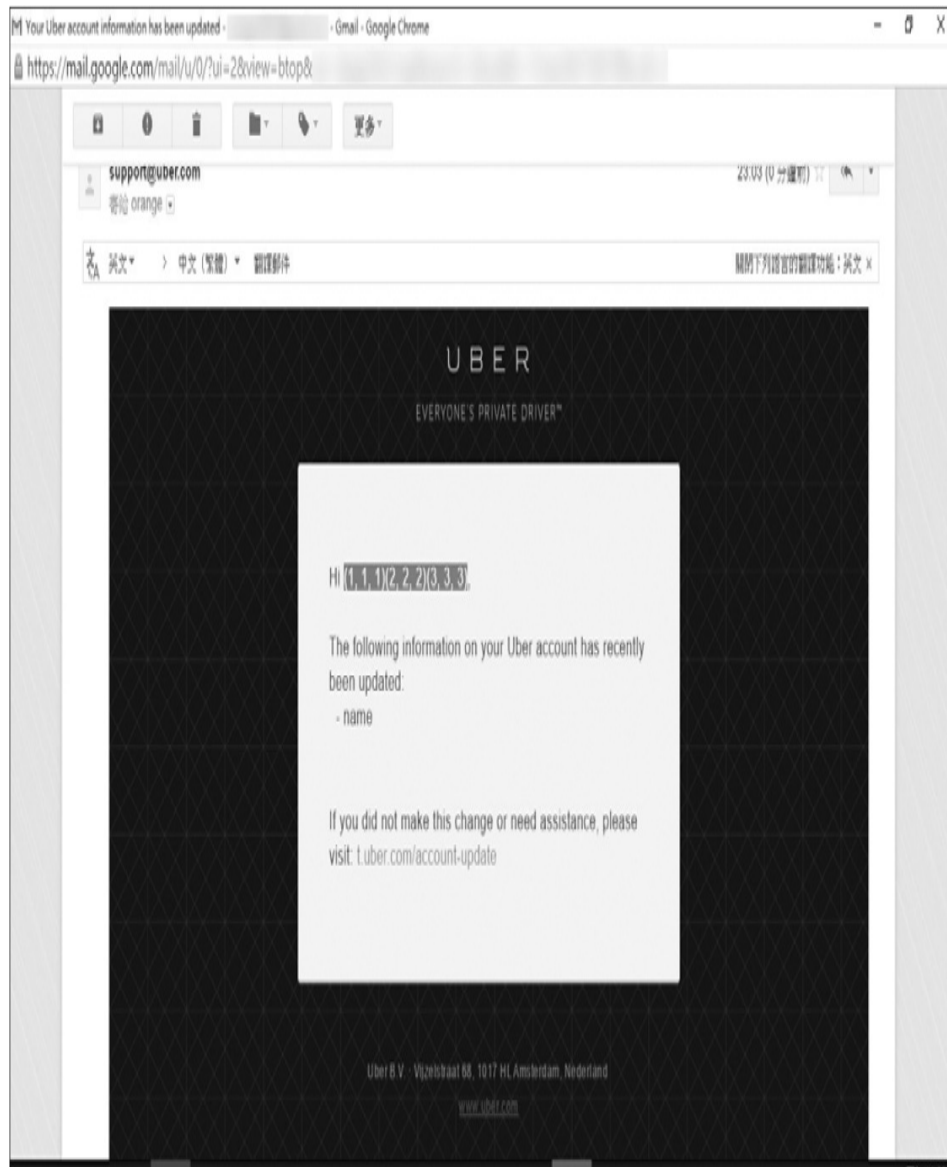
Your Uber account information has been updated - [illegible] - Gmail - Google Chrome

https://mail.google.com/mail/u/0/?ui=2&view=btop&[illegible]

更多

support@uber.com
寄給 orange

23:03 (0 分鐘前)

英文 > 中文 (繁體) 翻譯郵件

關閉下列語言的翻譯功能：英文 ×

UBER

EVERYONE'S PRIVATE DRIVER™

Hi {1, 1, 1}{2, 2, 2}{3, 3, 3},

The following information on your Uber account has recently been updated:
- name

If you did not make this change or need assistance, please visit: t.uber.com/account-update

Uber B.V. · Vijzelstraat 68, 1017 HL Amsterdam, Nederland

www.uber.com